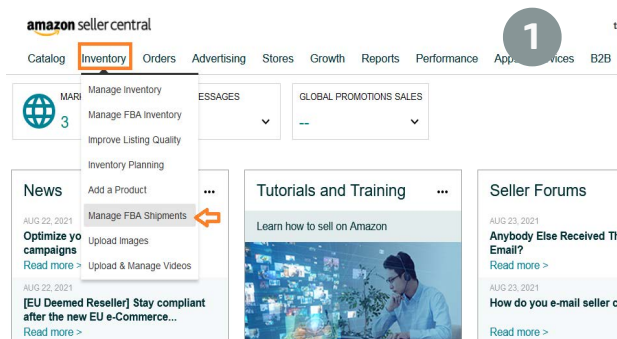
amazon seller central

t

Catalog Inventory Orders Advertising Stores Growth Reports Performance App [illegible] vices B2B

1

Manage Inventory
Manage FBA Inventory
Improve Listing Quality
Inventory Planning
Add a Product
Manage FBA Shipments
Upload Images
Upload & Manage Videos

MAR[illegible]
3

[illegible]ESSAGES

GLOBAL PROMOTIONS SALES
--

News
AUG 22, 2021
Optimize yo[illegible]
campaigns
Read more >
AUG 22, 2021
[EU Deemed Reseller] Stay compliant after the new EU e-Commerce...
Read more >

Tutorials and Training
Learn how to sell on Amazon

Seller Forums
AUG 23, 2021
Anybody Else Received Th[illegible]
Email?
Read more >
AUG 23, 2021
How do you e-mail seller c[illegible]
Read more >